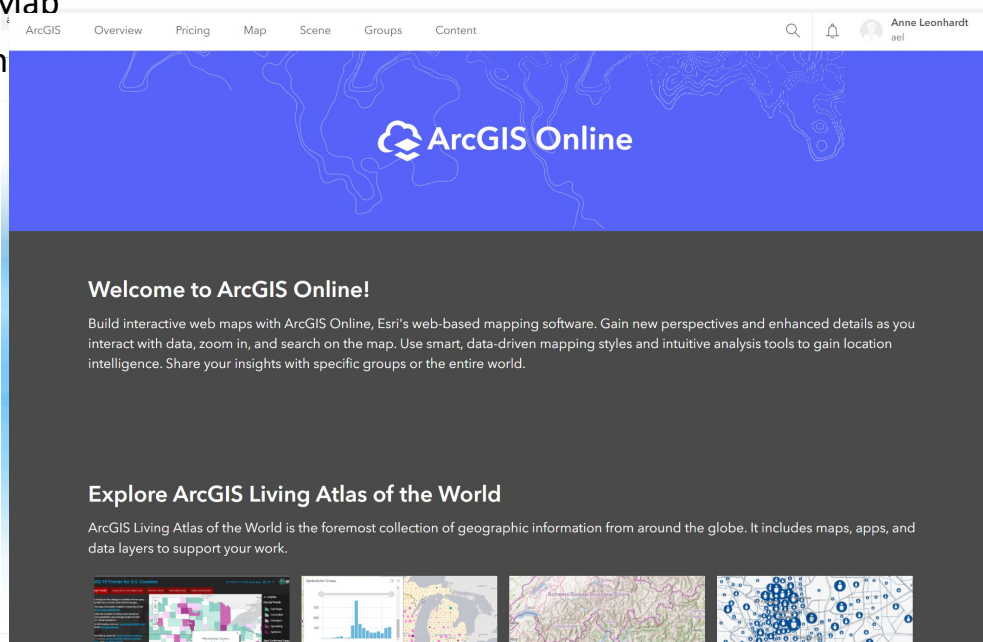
Map

ArcGIS Overview Pricing Map Scene Groups Content

Anne Leonhardt
ael

ArcGIS Online

Welcome to ArcGIS Online!

Build interactive web maps with ArcGIS Online, Esri's web-based mapping software. Gain new perspectives and enhanced details as you interact with data, zoom in, and search on the map. Use smart, data-driven mapping styles and intuitive analysis tools to gain location intelligence. Share your insights with specific groups or the entire world.

Explore ArcGIS Living Atlas of the World

ArcGIS Living Atlas of the World is the foremost collection of geographic information from around the globe. It includes maps, apps, and data layers to support your work.